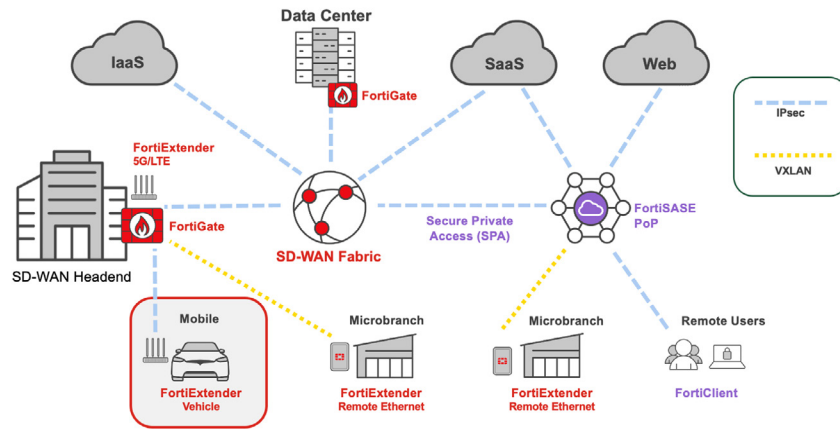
Data Center

IaaS

FortiGate

SaaS

Web

IPsec

VXLAN

FortiExtender
5G/LTE

FortiGate

SD-WAN Headend

SD-WAN Fabric

Secure Private Access (SPA)

FortiSASE PoP

Mobile

FortiExtender
Vehicle

Microbranch

FortiExtender
Remote Ethernet

Microbranch

FortiExtender
Remote Ethernet

Remote Users

FortiClient